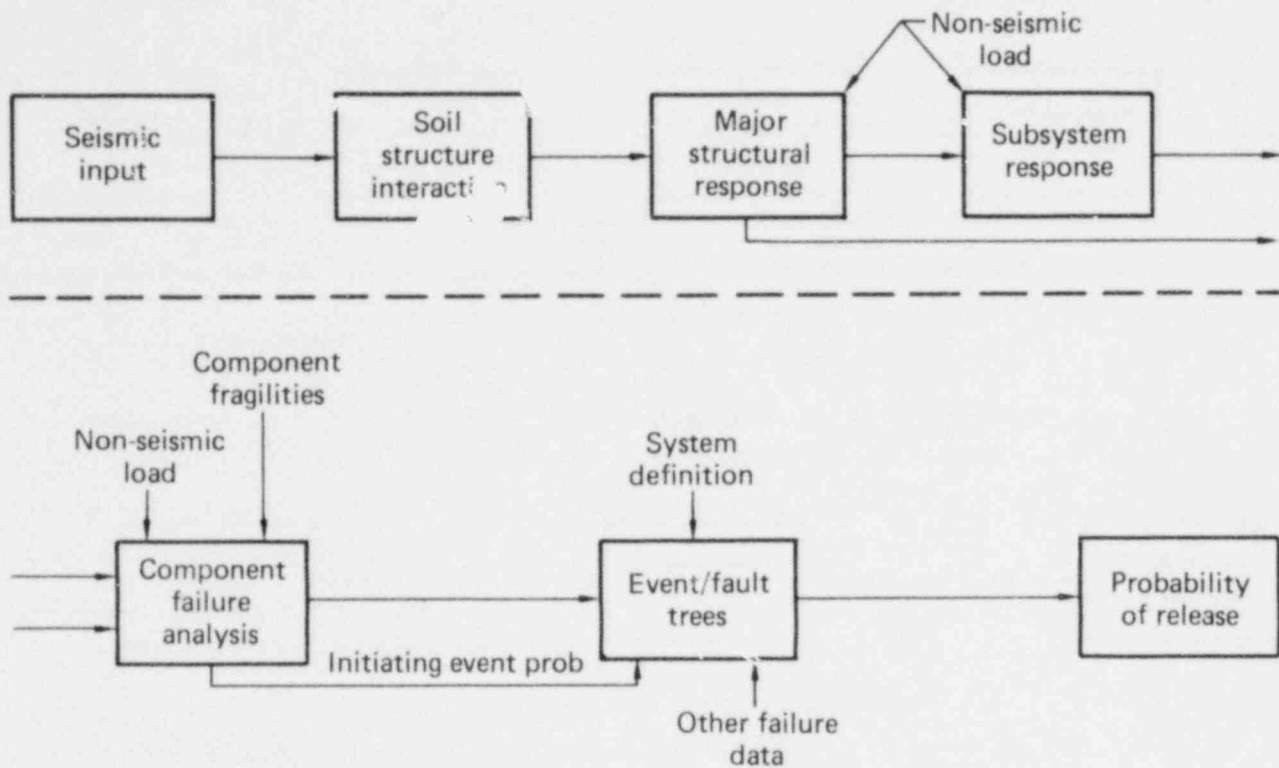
Seismic input

Soil structure interact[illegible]

Major structural response

Non-seismic load

Subsystem response

Component fragilities

Non-seismic load

Component failure analysis

System definition

Event/fault trees

Probability of release

Initiating event prob

Other failure data